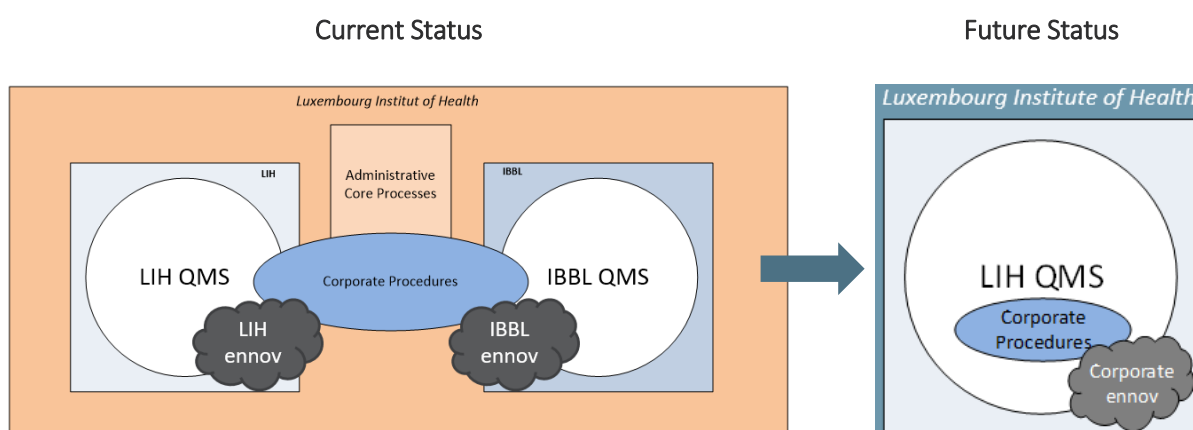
Current Status

Luxembourg Institut of Health

LIH

Administrative Core Processes

IBBL

LIH QMS

Corporate Procedures

IBBL QMS

LIH ennov

IBBL ennov

Future Status

Luxembourg Institute of Health

LIH QMS

Corporate Procedures

Corporate ennov